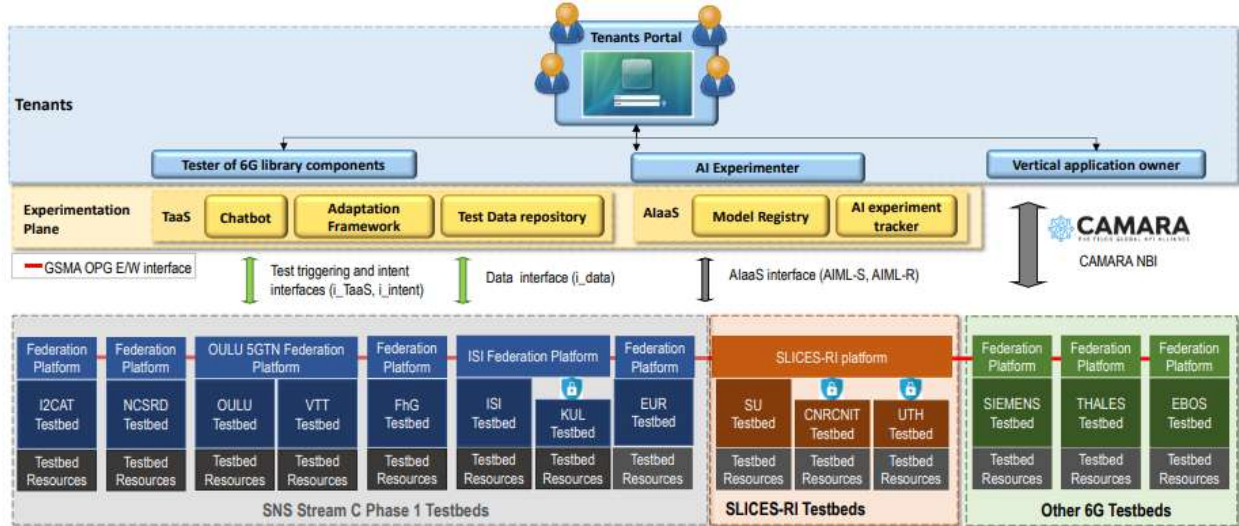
Tenants Portal

Tenants

Tester of 6G library components

AI Experimenter

Vertical application owner

Experimentation Plane

TaaS

Chatbot

Adaptation Framework

Test Data repository

AIaaS

Model Registry

AI experiment tracker

CAMARA

THE TELCO GLOBAL API ALLIANCE

CAMARA NBI

GSMA OPG E/W interface

Test triggering and intent interfaces (i_TaaS, i_intent)

Data interface (i_data)

AIaaS interface (AIML-S, AIML-R)

Federation Platform

I2CAT Testbed

Testbed Resources

Federation Platform

NCSRD Testbed

Testbed Resources

OULU 5GTN Federation Platform

OULU Testbed

Testbed Resources

VTT Testbed

Testbed Resources

Federation Platform

FhG Testbed

Testbed Resources

ISI Federation Platform

ISI Testbed

Testbed Resources

KUL Testbed

Testbed Resources

Federation Platform

EUR Testbed

Testbed Resources

SNS Stream C Phase 1 Testbeds

SLICES-RI platform

SU Testbed

Testbed Resources

CNRCNIT Testbed

Testbed Resources

UTH Testbed

Testbed Resources

SLICES-RI Testbeds

Federation Platform

SIEMENS Testbed

Testbed Resources

Federation Platform

THALES Testbed

Testbed Resources

Federation Platform

EBOS Testbed

Testbed Resources

Other 6G Testbeds